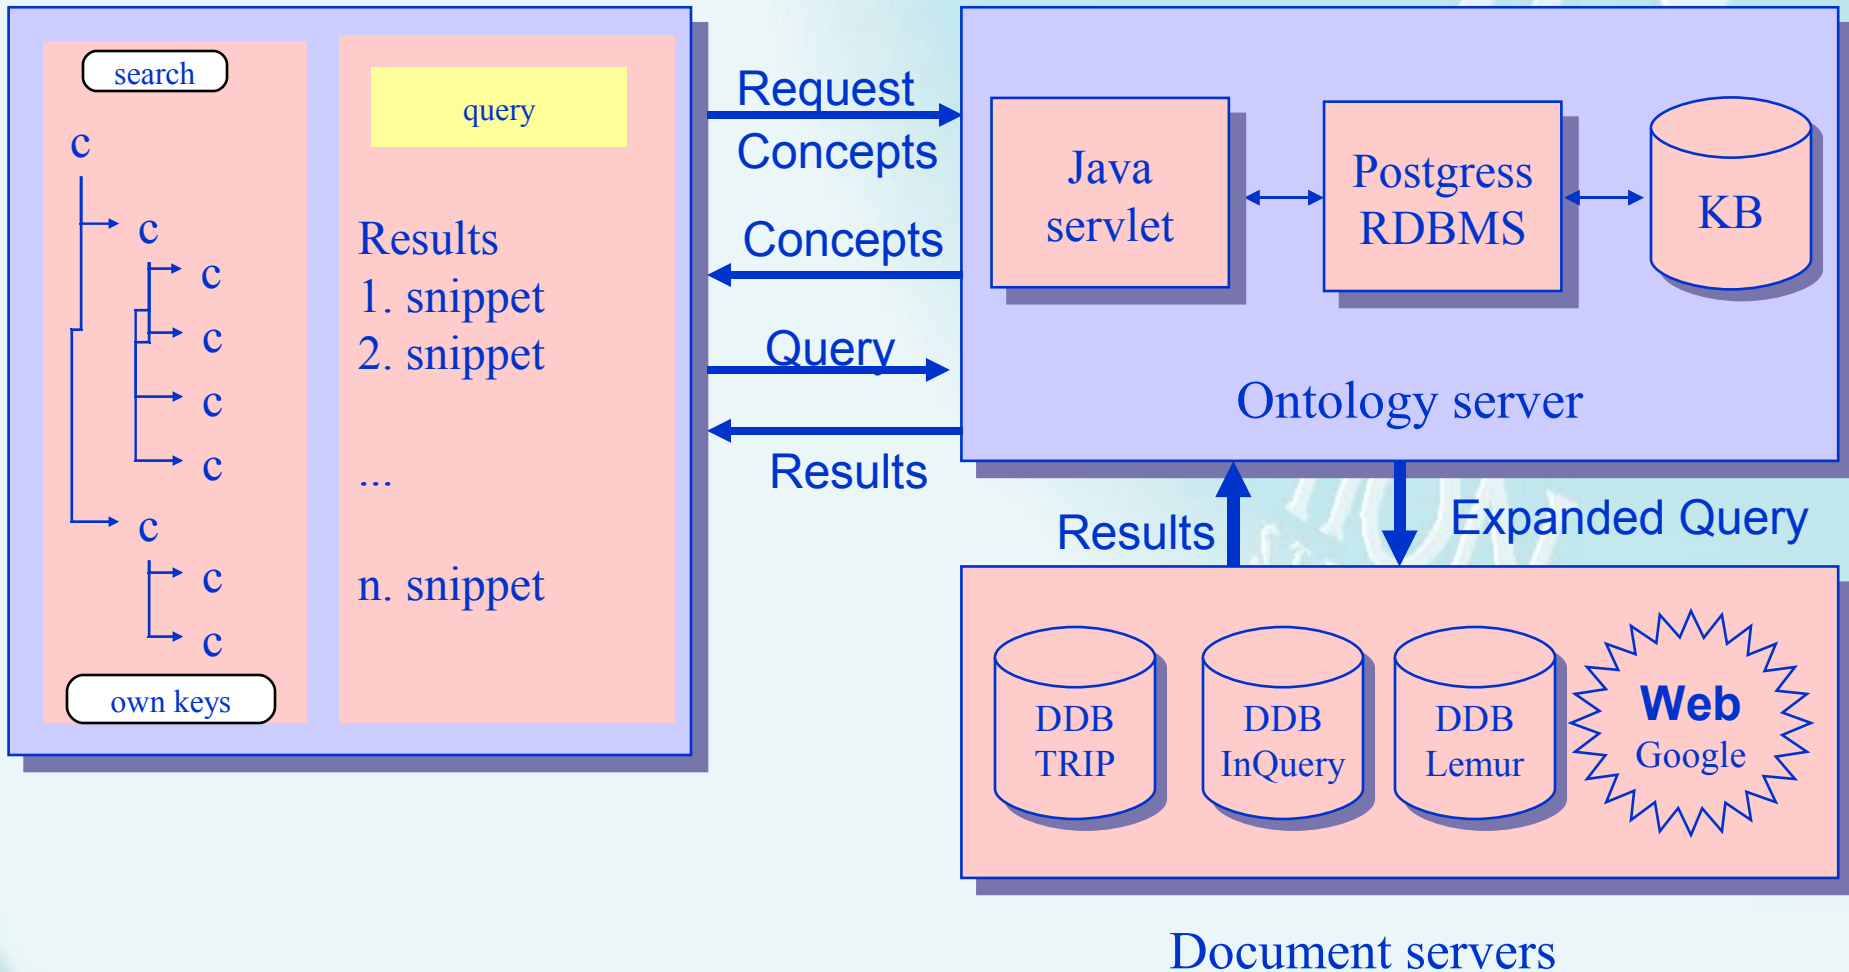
search

c

c

c

c

c

c

c

c

c

own keys

query

Results
1. snippet
2. snippet

...

n. snippet

Request Concepts

Concepts

Query

Results

Java servlet

Postgress RDBMS

KB

Ontology server

Results

Expanded Query

DDB TRIP

DDB InQuery

DDB Lemur

Web Google

Document servers